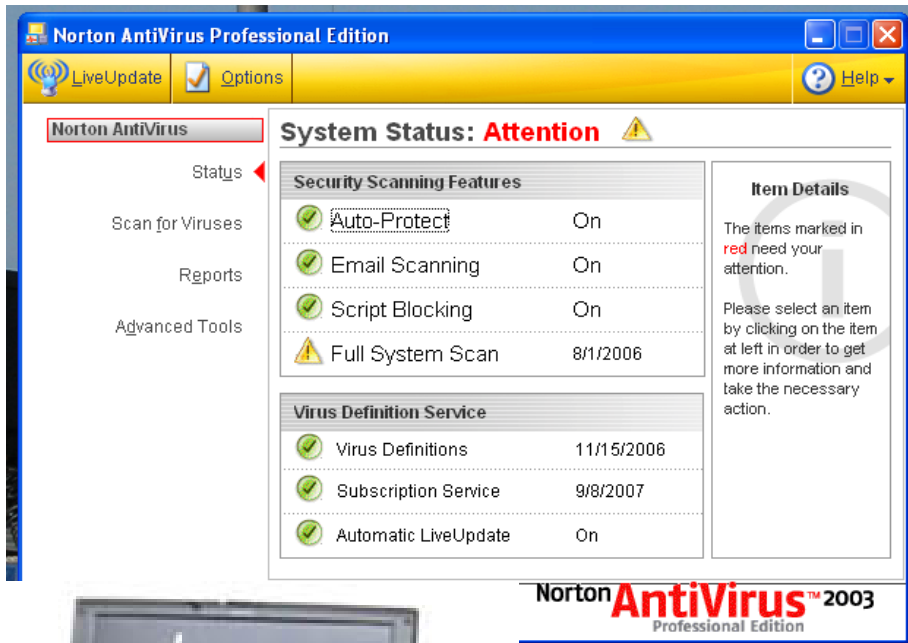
Norton AntiVirus Professional Edition

LiveUpdate | Options | Help

Norton AntiVirus

Status

Scan for Viruses

Reports

Advanced Tools

System Status: Attention

| Security Scanning Features | |
|---|---|
| Auto-Protect | On |
| Email Scanning | On |
| Script Blocking | On |
| Full System Scan | 8/1/2006 |

| Virus Definition Service | |
|---|---|
| Virus Definitions | 11/15/2006 |
| Subscription Service | 9/8/2007 |
| Automatic LiveUpdate | On |

Item Details

The items marked in red need your attention.

Please select an item by clicking on the item at left in order to get more information and take the necessary action.

Norton AntiVirus™ 2003
Professional Edition